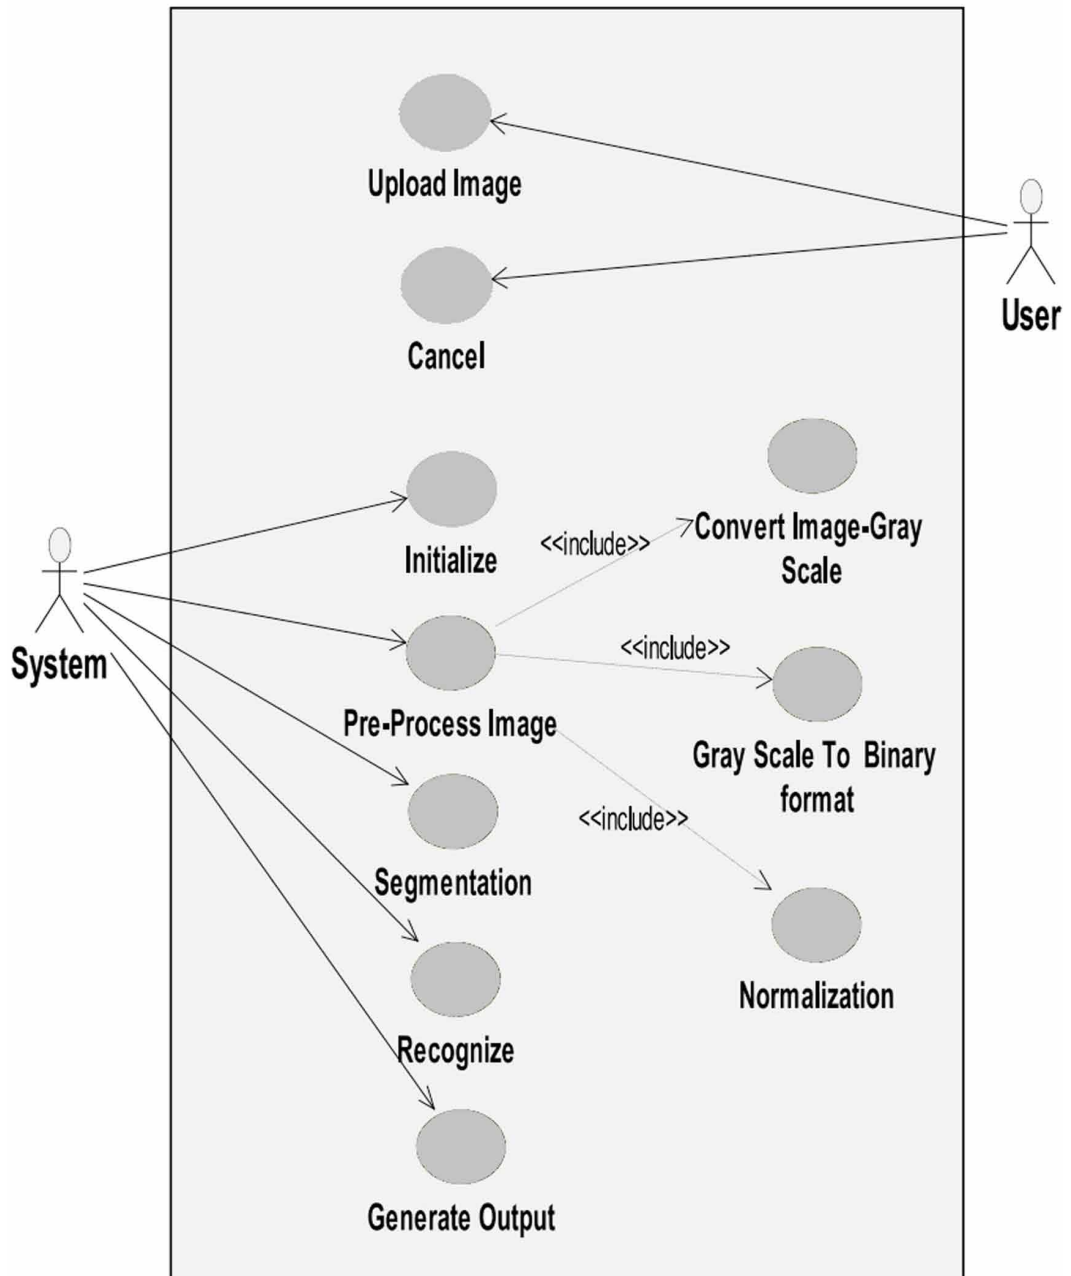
Upload Image

User

Cancel

Initialize

<<include>>

Convert Image-Gray Scale

System

<<include>>

Pre-Process Image

Gray Scale To Binary format

<<include>>

Segmentation

Normalization

Recognize

Generate Output